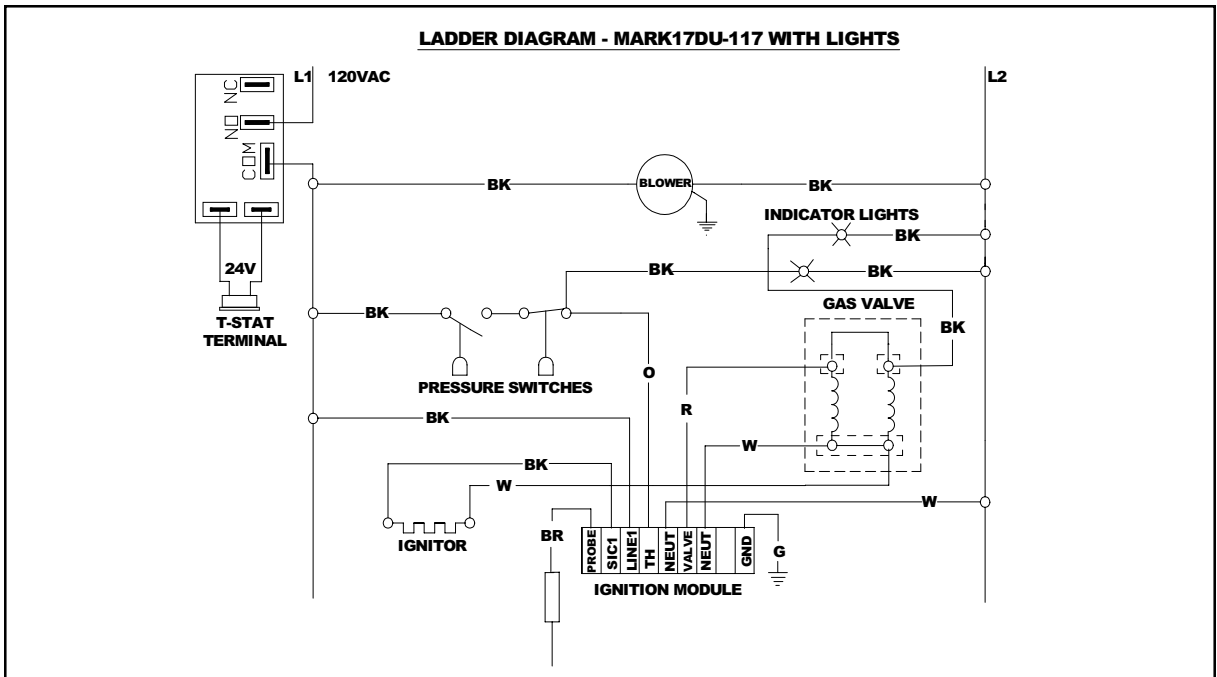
LADDER DIAGRAM - MARK17DU-117 WITH LIGHTS

L1 120VAC

L2

NC

NO

COM

24V

T-STAT TERMINAL

BK

BLOWER

BK

INDICATOR LIGHTS

BK

BK

BK

BK

GAS VALVE

BK

BK

PRESSURE SWITCHES

O

R

BK

W

BK

W

W

IGNITOR

BR

PROBE SIC1 LINE1 TH NEUT VALVE NEUT GND

G

IGNITION MODULE